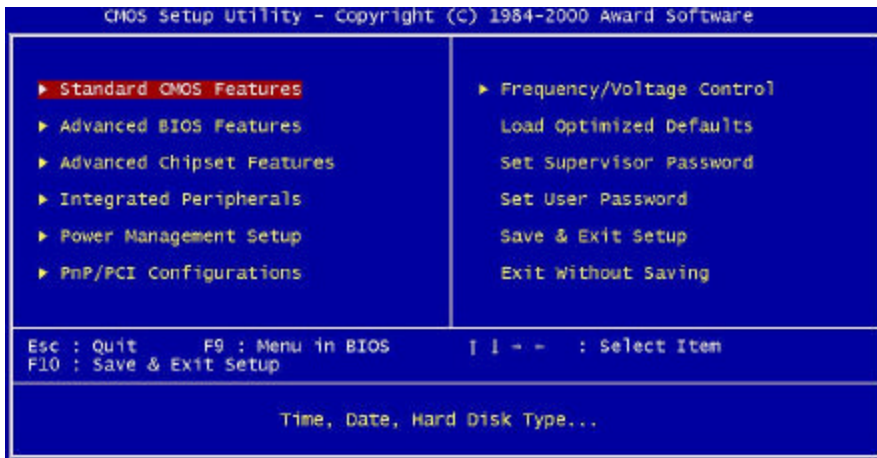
CMOS Setup Utility - Copyright (C) 1984-2000 Award Software

► Standard CMOS Features
► Advanced BIOS Features
► Advanced Chipset Features
► Integrated Peripherals
► Power Management Setup
► PnP/PCI Configurations

► Frequency/Voltage Control
Load Optimized Defaults
Set Supervisor Password
Set User Password
Save & Exit Setup
Exit Without Saving

Esc : Quit F9 : Menu in BIOS ↑ ↓ → ← : Select Item
F10 : Save & Exit Setup

Time, Date, Hard Disk Type...